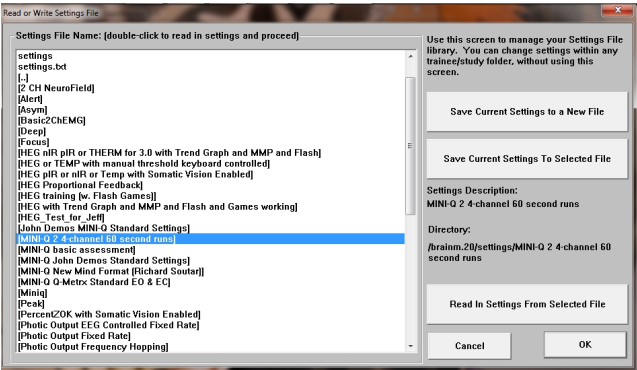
Read or Write Settings File

Settings File Name: (double-click to read in settings and proceed)

settings
settings.txt
[..]
[2 CH NeuroField]
[Alert]
[Asym]
[Basic2ChEMG]
[Deep]
[Focus]
[HEG nIR pIR or THERM for 3.0 with Trend Graph and MMP and Flash]
[HEG or TEMP with manual threshold keyboard controlled]
[HEG pIR or nIR or Temp with Somatic Vision Enabled]
[HEG Proportional Feedback]
[HEG training [w. Flash Games]]
[HEG with Trend Graph and MMP and Flash and Games working]
[HEG_Test_for_Jeff]
[John Demos MINI-Q Standard Settings]
[MINI-Q 2 4-channel 60 second runs]
[MINI-Q basic assessment]
[MINI-Q John Demos Standard Settings]
[MINI-Q New Mind Format [Richard Soutar]]
[MINI-Q Q-Metrx Standard EO & EC]
[Miniq]
[Peak]
[PercentZOK with Somatic Vision Enabled]
[Photic Output EEG Controlled Fixed Rate]
[Photic Output Fixed Rate]
[Photic Output Frequency Hopping]

Use this screen to manage your Settings File library. You can change settings within any trainee/study folder, without using this screen.

Save Current Settings to a New File

Save Current Settings To Selected File

Settings Description:
MINI-Q 2 4-channel 60 second runs

Directory:

/brainm.20/settings/MINI-Q 2 4-channel 60 second runs

Read In Settings From Selected File

Cancel

OK